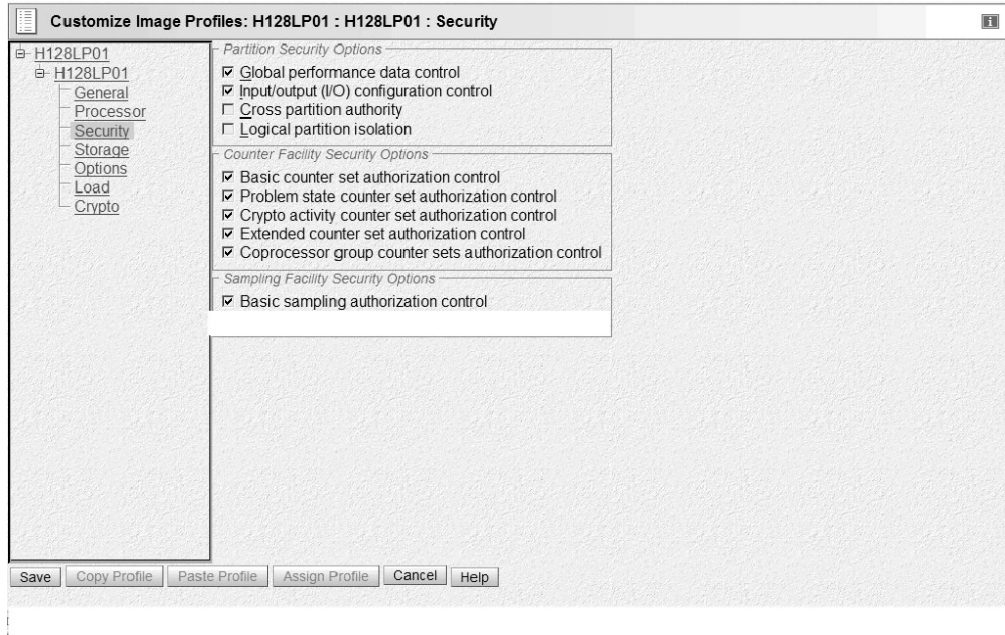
Customize Image Profiles: H128LP01 : H128LP01 : Security

H128LP01
H128LP01
General
Processor
Security
Storage
Options
Load
Crypto

Partition Security Options
☑ Global performance data control
☑ Input/output (I/O) configuration control
☐ Cross partition authority
☐ Logical partition isolation

Counter Facility Security Options
☑ Basic counter set authorization control
☑ Problem state counter set authorization control
☑ Crypto activity counter set authorization control
☑ Extended counter set authorization control
☑ Coprocessor group counter sets authorization control

Sampling Facility Security Options
☑ Basic sampling authorization control

Save | Copy Profile | Paste Profile | Assign Profile | Cancel | Help